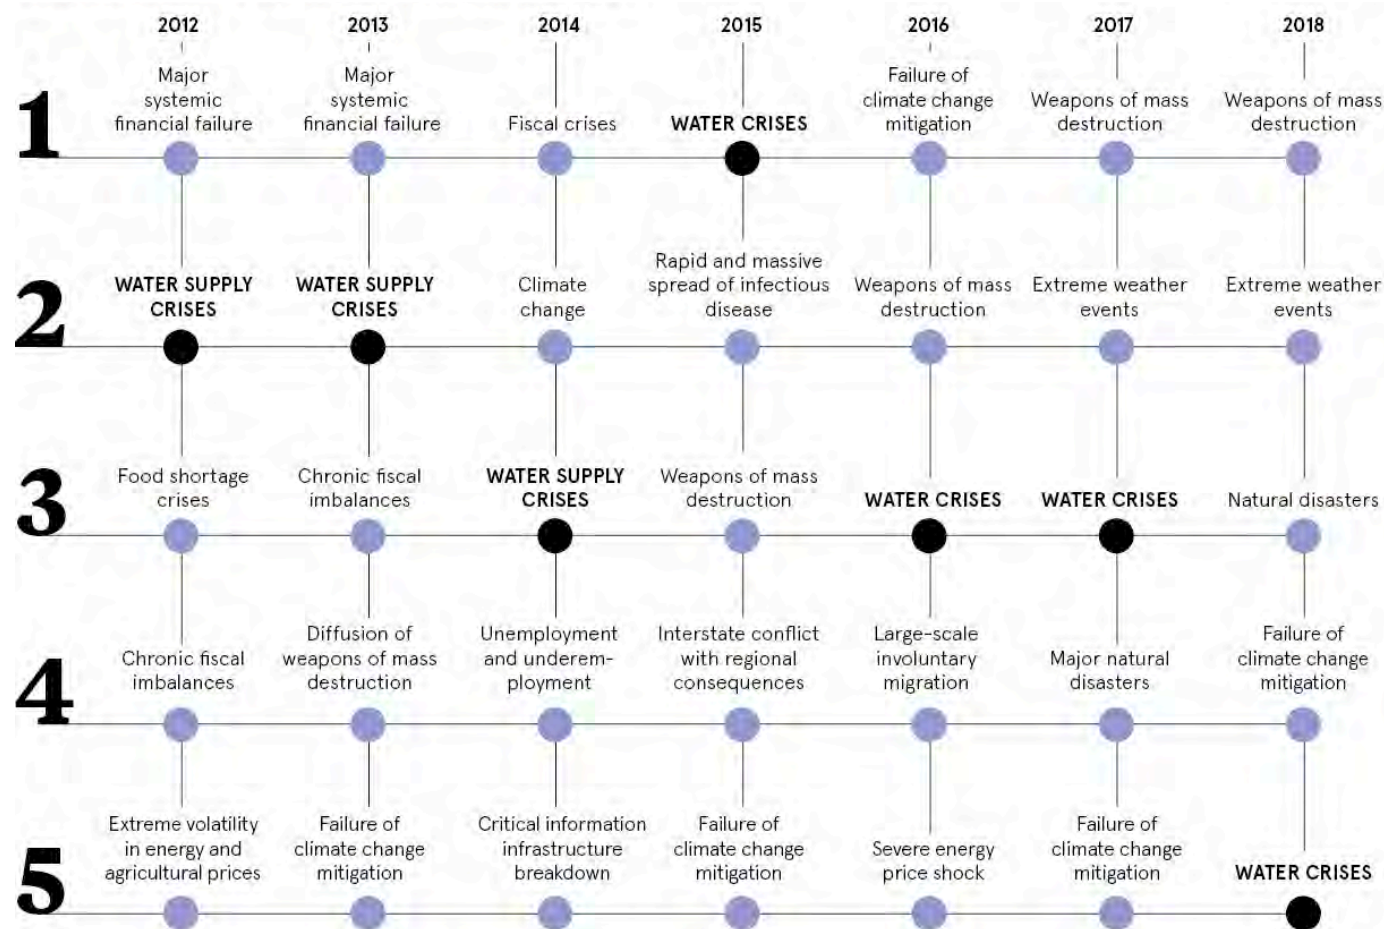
| | 2012 | 2013 | 2014 | 2015 | 2016 | 2017 | 2018 |
|---|---|---|---|---|---|---|---|
| 1 | Major systemic financial failure | Major systemic financial failure | Fiscal crises | WATER CRISES | Failure of climate change mitigation | Weapons of mass destruction | Weapons of mass destruction |
| 2 | WATER SUPPLY CRISES | WATER SUPPLY CRISES | Climate change | Rapid and massive spread of infectious disease | Weapons of mass destruction | Extreme weather events | Extreme weather events |
| 3 | Food shortage crises | Chronic fiscal imbalances | WATER SUPPLY CRISES | Weapons of mass destruction | WATER CRISES | WATER CRISES | Natural disasters |
| 4 | Chronic fiscal imbalances | Diffusion of weapons of mass destruction | Unemployment and underemployment | Interstate conflict with regional consequences | Large-scale involuntary migration | Major natural disasters | Failure of climate change mitigation |
| 5 | Extreme volatility in energy and agricultural prices | Failure of climate change mitigation | Critical information infrastructure breakdown | Failure of climate change mitigation | Severe energy price shock | Failure of climate change mitigation | WATER CRISES |